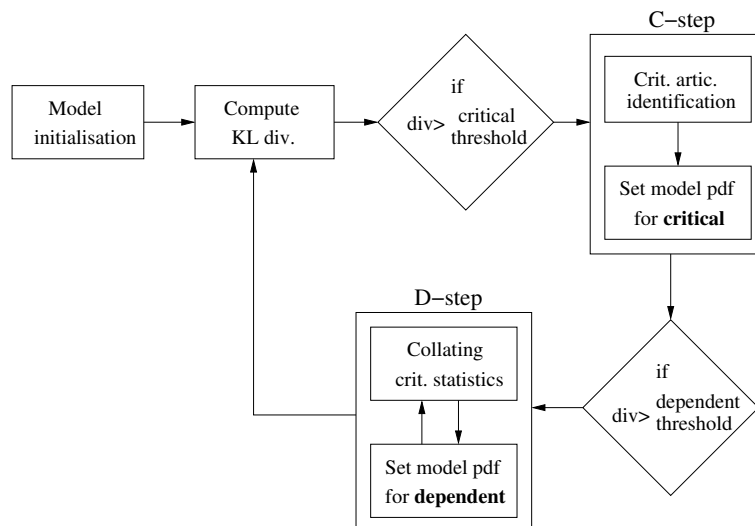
Model initialisation

Compute KL div.

if div> critical threshold

C−step

Crit. artic. identification

Set model pdf for **critical**

if div> dependent threshold

D−step

Collating crit. statistics

Set model pdf for **dependent**